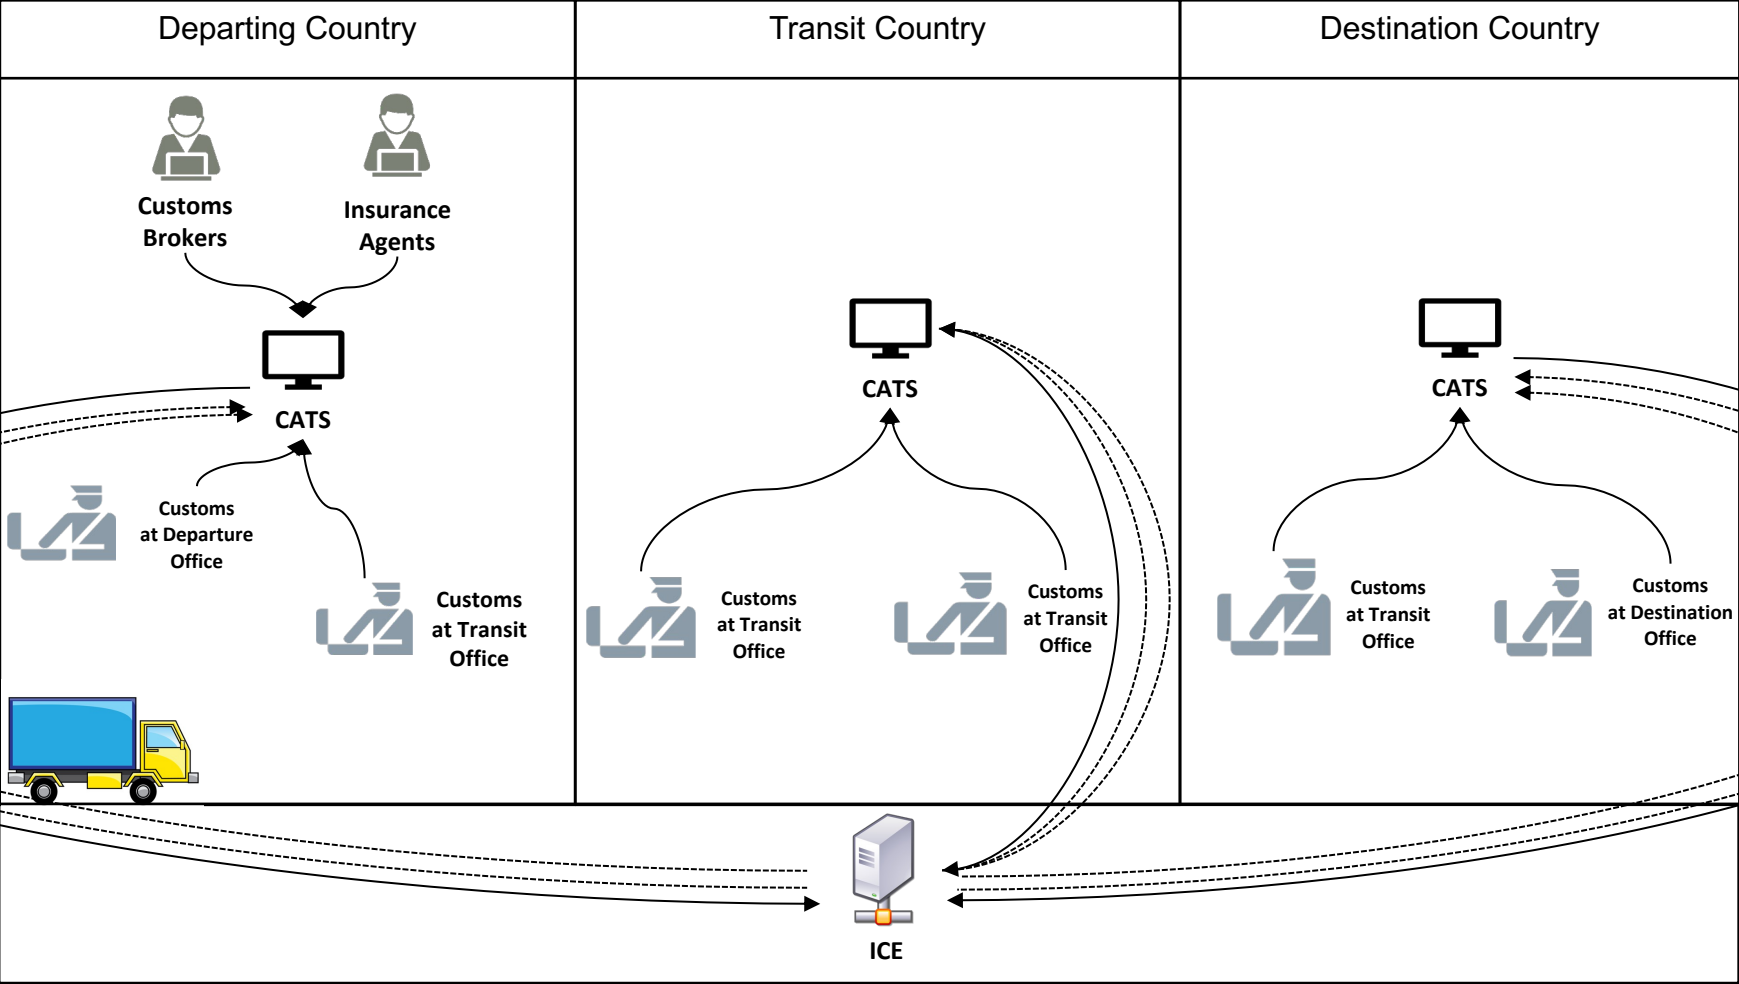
| Departing Country | Transit Country | Destination Country |
|---|---|---|

Customs Brokers

Insurance Agents

CATS

Customs at Departure Office

Customs at Transit Office

CATS

Customs at Transit Office

Customs at Transit Office

CATS

Customs at Transit Office

Customs at Destination Office

ICE